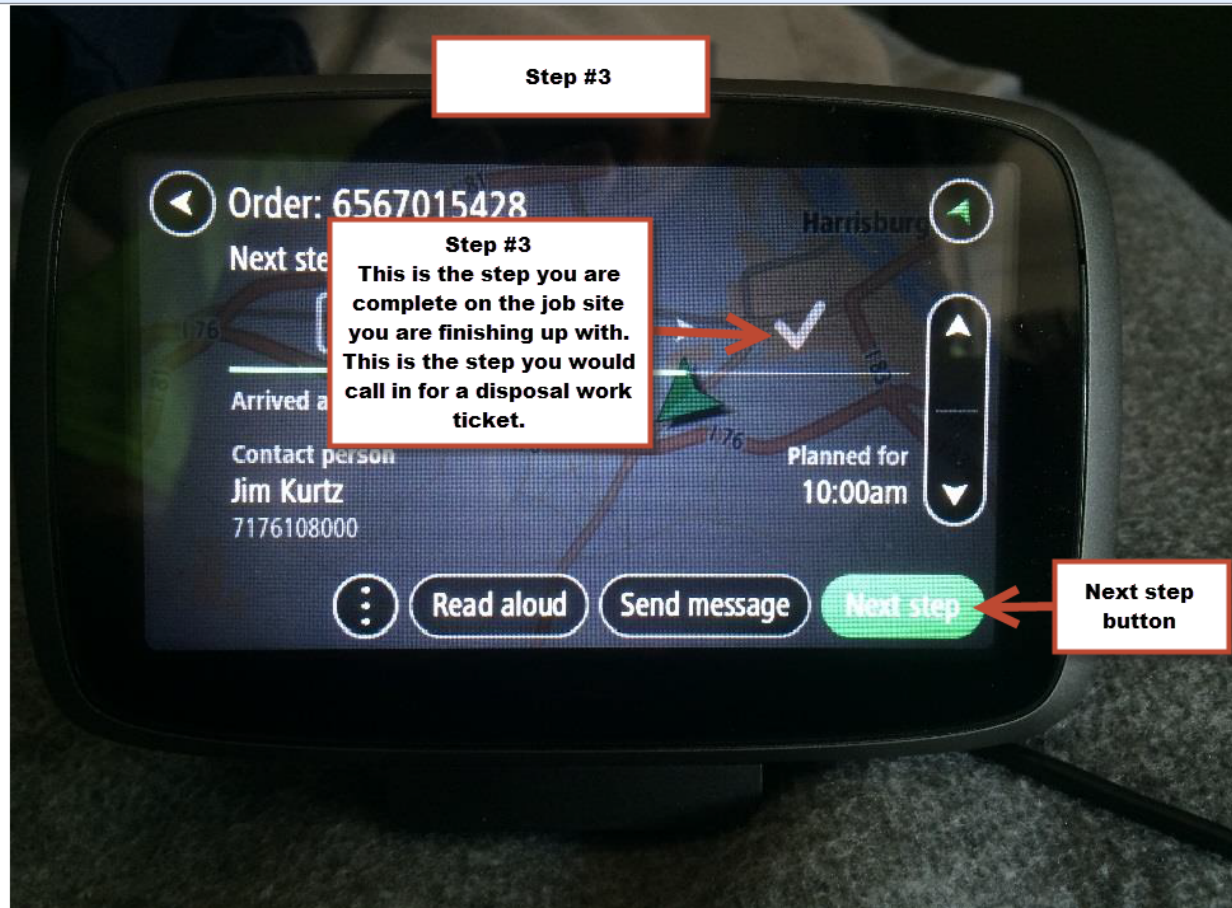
Step #3

Order: 6567015428

Harrisburg

Next ste

Step #3
This is the step you are complete on the job site you are finishing up with. This is the step you would call in for a disposal work ticket.

76

Arrived a

83

76

Contact person
Jim Kurtz
7176108000

Planned for
10:00am

Read aloud

Send message

Next step

Next step button